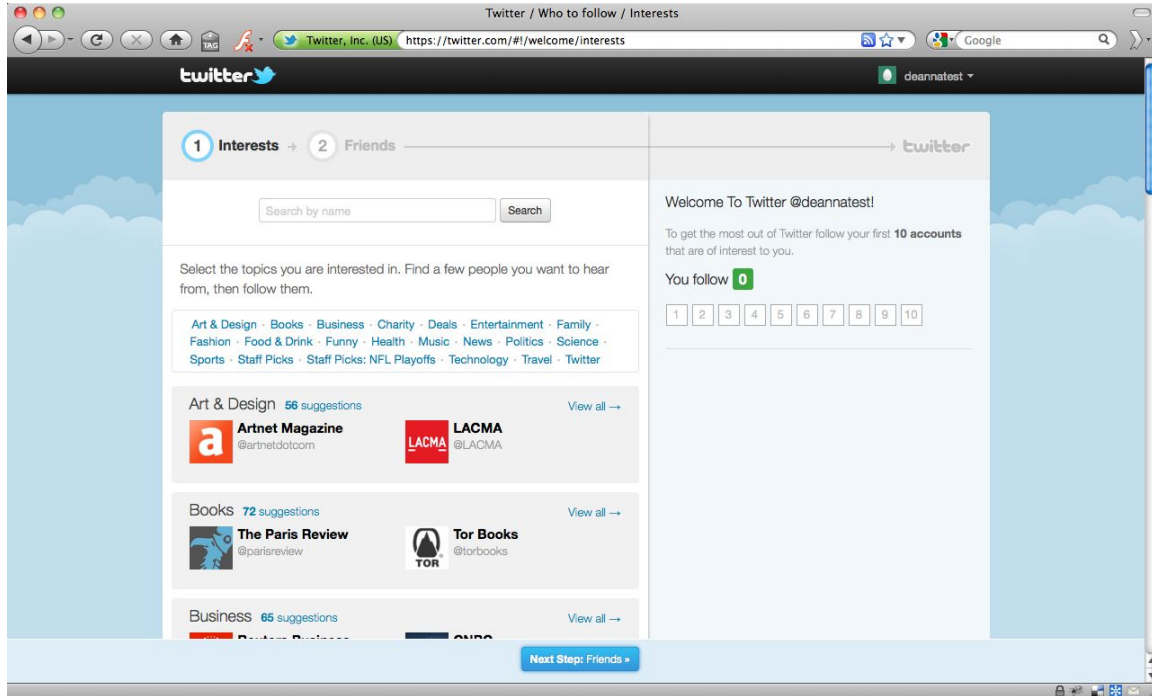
Twitter / Who to follow / Interests

TAG

Twitter, Inc. (US) https://twitter.com/#!/welcome/interests

Google

twitter

deannatest

1 Interests → 2 Friends → twitter

Search by name

Search

Select the topics you are interested in. Find a few people you want to hear from, then follow them.

Art & Design · Books · Business · Charity · Deals · Entertainment · Family · Fashion · Food & Drink · Funny · Health · Music · News · Politics · Science · Sports · Staff Picks · Staff Picks: NFL Playoffs · Technology · Travel · Twitter

Art & Design 56 suggestions View all →

Artnet Magazine @artnetdotcom

LACMA @LACMA

Books 72 suggestions View all →

The Paris Review @parisreview

Tor Books @torbooks

TOR

Business 65 suggestions View all →

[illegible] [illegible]

Welcome To Twitter @deannatest!

To get the most out of Twitter follow your first 10 accounts that are of interest to you.

You follow 0

1 2 3 4 5 6 7 8 9 10

Next Step: Friends »